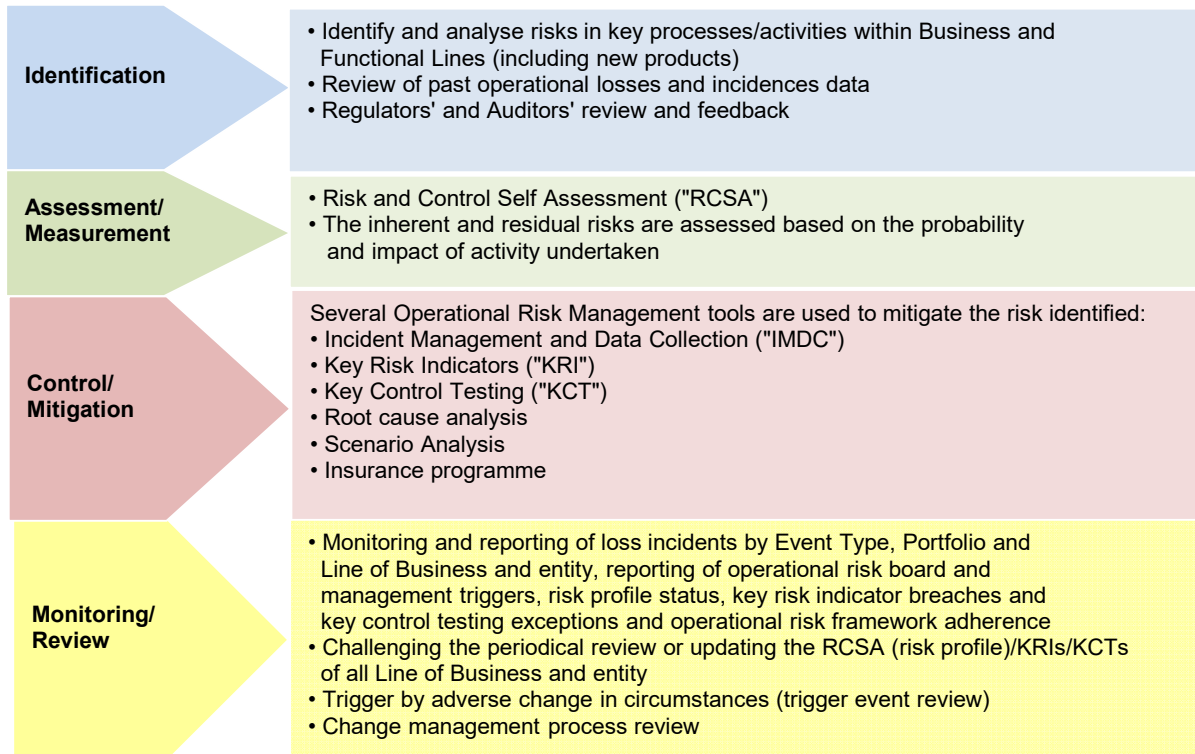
Identification

• Identify and analyse risks in key processes/activities within Business and Functional Lines (including new products)
• Review of past operational losses and incidences data
• Regulators' and Auditors' review and feedback

Assessment/ Measurement

• Risk and Control Self Assessment ("RCSA")
• The inherent and residual risks are assessed based on the probability and impact of activity undertaken

Control/ Mitigation

Several Operational Risk Management tools are used to mitigate the risk identified:
• Incident Management and Data Collection ("IMDC")
• Key Risk Indicators ("KRI")
• Key Control Testing ("KCT")
• Root cause analysis
• Scenario Analysis
• Insurance programme

Monitoring/ Review

• Monitoring and reporting of loss incidents by Event Type, Portfolio and Line of Business and entity, reporting of operational risk board and management triggers, risk profile status, key risk indicator breaches and key control testing exceptions and operational risk framework adherence
• Challenging the periodical review or updating the RCSA (risk profile)/KRIs/KCTs of all Line of Business and entity
• Trigger by adverse change in circumstances (trigger event review)
• Change management process review